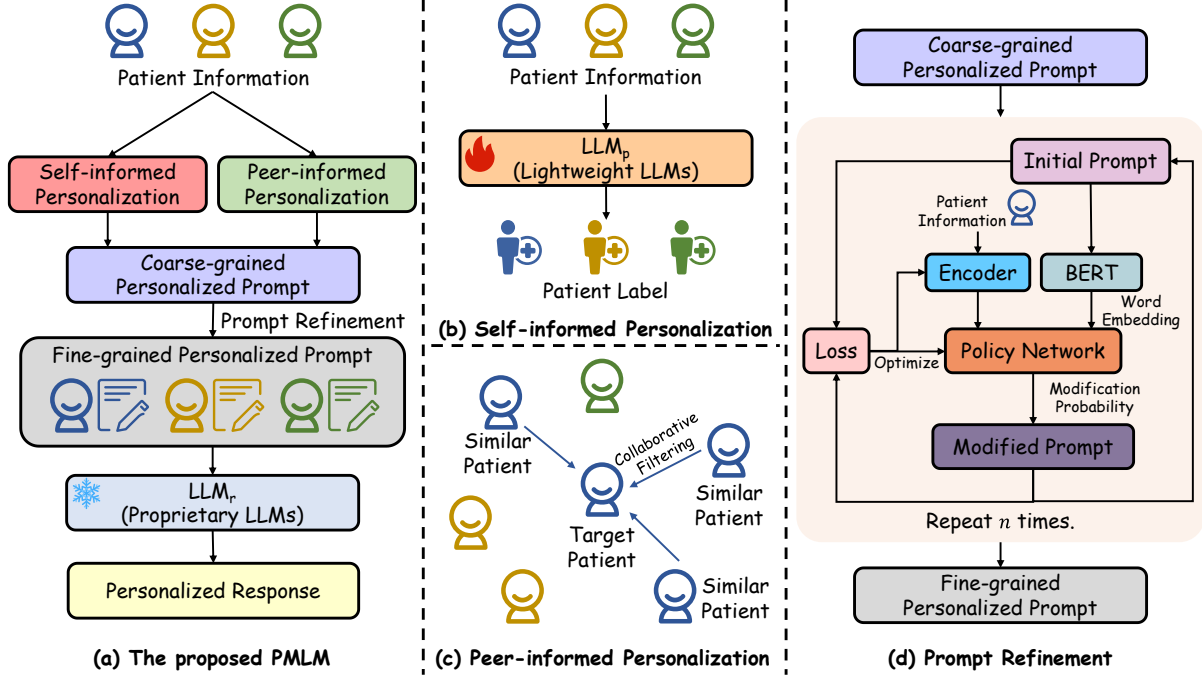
Patient Information

Self-informed Personalization

Peer-informed Personalization

Coarse-grained Personalized Prompt

Prompt Refinement

Fine-grained Personalized Prompt

$LLM_r$ (Proprietary LLMs)

Personalized Response

(a) The proposed PMLM

Patient Information

$LLM_p$ (Lightweight LLMs)

Patient Label

(b) Self-informed Personalization

Similar Patient

Collaborative Filtering

Similar Patient

Target Patient

Similar Patient

(c) Peer-informed Personalization

Coarse-grained Personalized Prompt

Initial Prompt

Patient Information

Encoder

BERT

Word Embedding

Loss

Optimize

Policy Network

Modification Probability

Modified Prompt

Repeat $n$ times.

Fine-grained Personalized Prompt

(d) Prompt Refinement